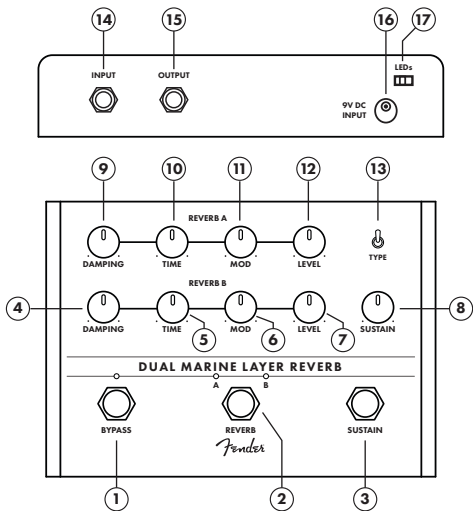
14
15
16
17
INPUT
OUTPUT
LEDs
9V DC INPUT
9
10
11
12
13
REVERB A
DAMPING
TIME
MOD
LEVEL
TYPE
REVERB B
4
DAMPING
TIME
MOD
LEVEL
SUSTAIN
8
5
6
7
DUAL MARINE LAYER REVERB
A
B
BYPASS
REVERB
SUSTAIN
Fender
1
2
3